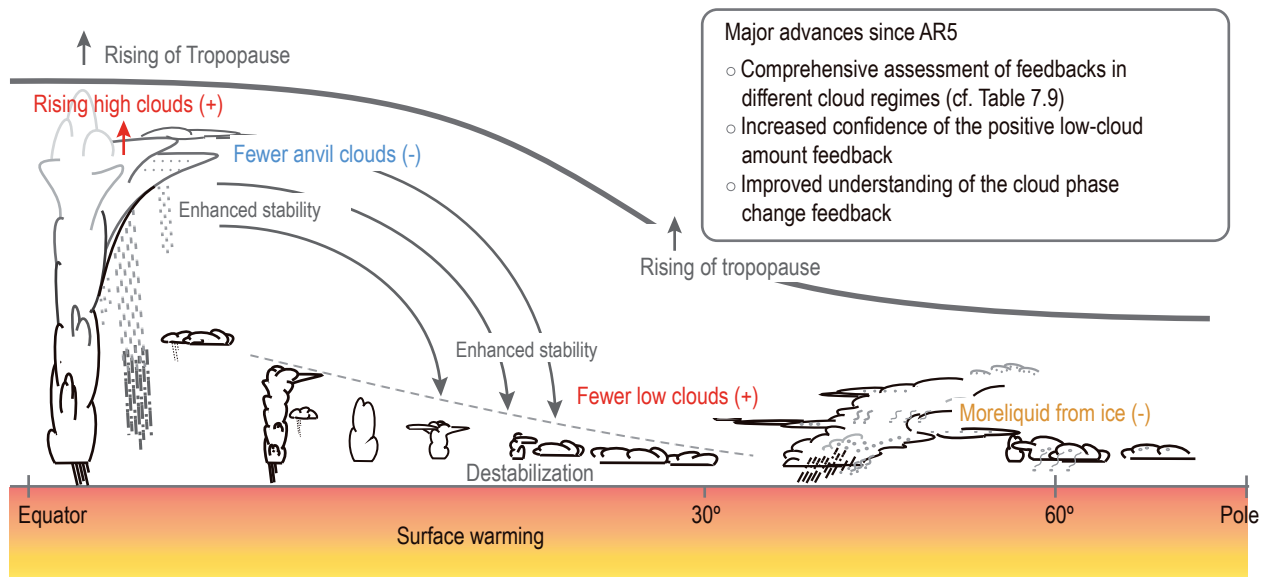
Rising of Tropopause

Rising high clouds (+)

Fewer anvil clouds (-)

Enhanced stability

Major advances since AR5

○ Comprehensive assessment of feedbacks in different cloud regimes (cf. Table 7.9)

○ Increased confidence of the positive low-cloud amount feedback

○ Improved understanding of the cloud phase change feedback

Rising of tropopause

Enhanced stability

Fewer low clouds (+)

Moreliquid from ice (-)

Destabilization

Equator

30º

60º

Pole

Surface warming